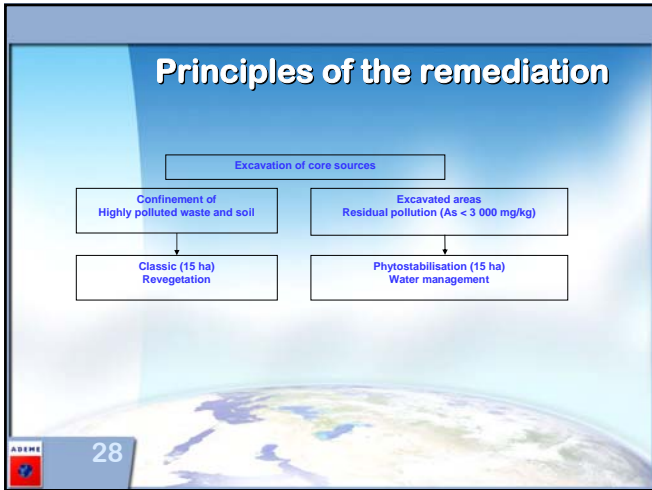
Principles of the remediation

Excavation of core sources

Confinement of
Highly polluted waste and soil

Excavated areas
Residual pollution (As < 3 000 mg/kg)

Classic (15 ha)
Revegetation

Phytostabilisation (15 ha)
Water management

ADEME

28